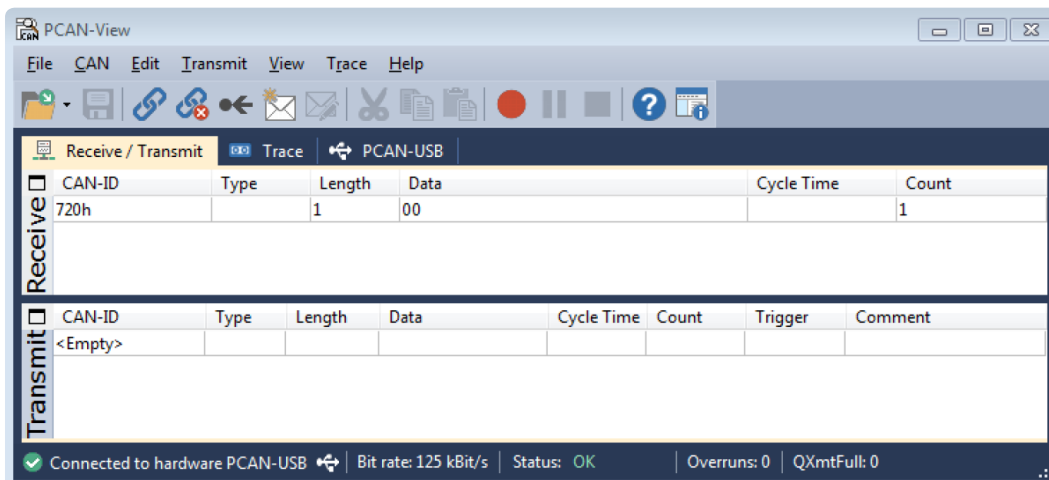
PCAN-View

File CAN Edit Transmit View Trace Help

Receive / Transmit | Trace | PCAN-USB

Receive

| CAN-ID | Type | Length | Data | Cycle Time | Count |
|---|---|---|---|---|---|
| 720h | | 1 | 00 | | 1 |

Transmit

| CAN-ID | Type | Length | Data | Cycle Time | Count | Trigger | Comment |
|---|---|---|---|---|---|---|---|
| <Empty> | | | | | | | |

Connected to hardware PCAN-USB | Bit rate: 125 kBit/s | Status: OK | Overruns: 0 | QXmtFull: 0